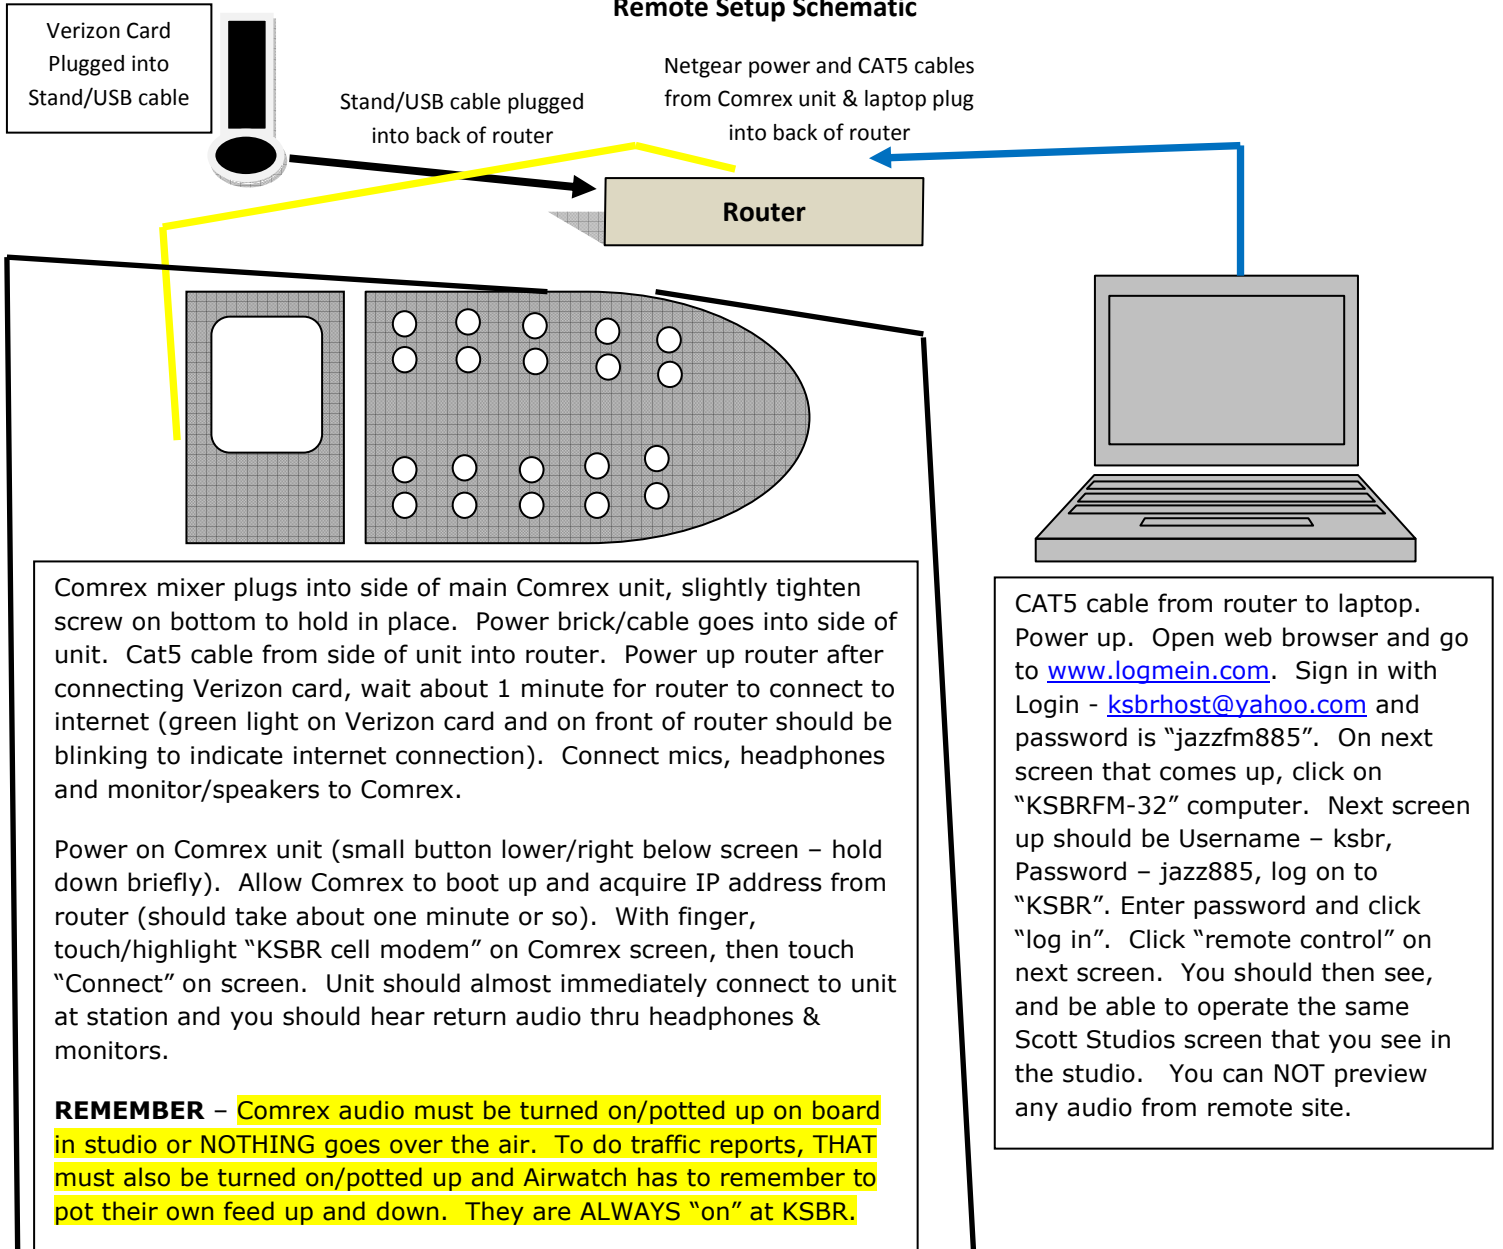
Remote Setup Schematic

Verizon Card Plugged into Stand/USB cable

Stand/USB cable plugged into back of router

Netgear power and CAT5 cables from Comrex unit & laptop plug into back of router

Router

Comrex mixer plugs into side of main Comrex unit, slightly tighten screw on bottom to hold in place. Power brick/cable goes into side of unit. Cat5 cable from side of unit into router. Power up router after connecting Verizon card, wait about 1 minute for router to connect to internet (green light on Verizon card and on front of router should be blinking to indicate internet connection). Connect mics, headphones and monitor/speakers to Comrex.

Power on Comrex unit (small button lower/right below screen – hold down briefly). Allow Comrex to boot up and acquire IP address from router (should take about one minute or so). With finger, touch/highlight “KSBR cell modem” on Comrex screen, then touch “Connect” on screen. Unit should almost immediately connect to unit at station and you should hear return audio thru headphones & monitors.

REMEMBER – Comrex audio must be turned on/potted up on board in studio or NOTHING goes over the air. To do traffic reports, THAT must also be turned on/potted up and Airwatch has to remember to pot their own feed up and down. They are ALWAYS “on” at KSBR.

CAT5 cable from router to laptop. Power up. Open web browser and go to www.logmein.com. Sign in with Login - ksbrhost@yahoo.com and password is “jazzfm885”. On next screen that comes up, click on “KSBRFM-32” computer. Next screen up should be Username – ksbr, Password – jazz885, log on to “KSBR”. Enter password and click “log in”. Click “remote control” on next screen. You should then see, and be able to operate the same Scott Studios screen that you see in the studio. You can NOT preview any audio from remote site.